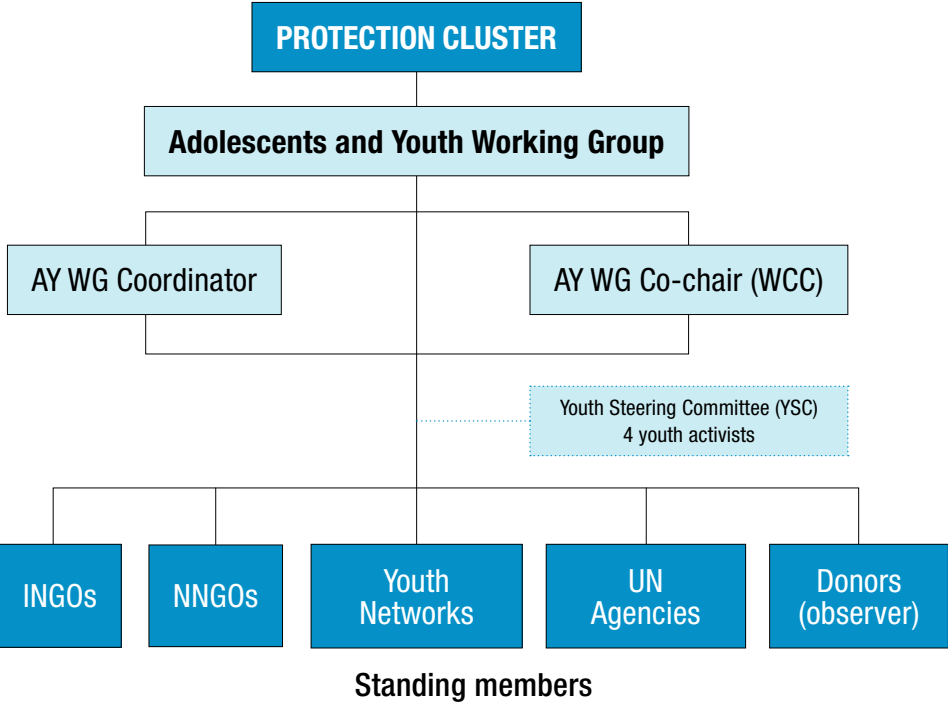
PROTECTION CLUSTER

Adolescents and Youth Working Group

AY WG Coordinator

AY WG Co-chair (WCC)

Youth Steering Committee (YSC)
4 youth activists

INGOs

NNGOs

Youth Networks

UN Agencies

Donors (observer)

Standing members